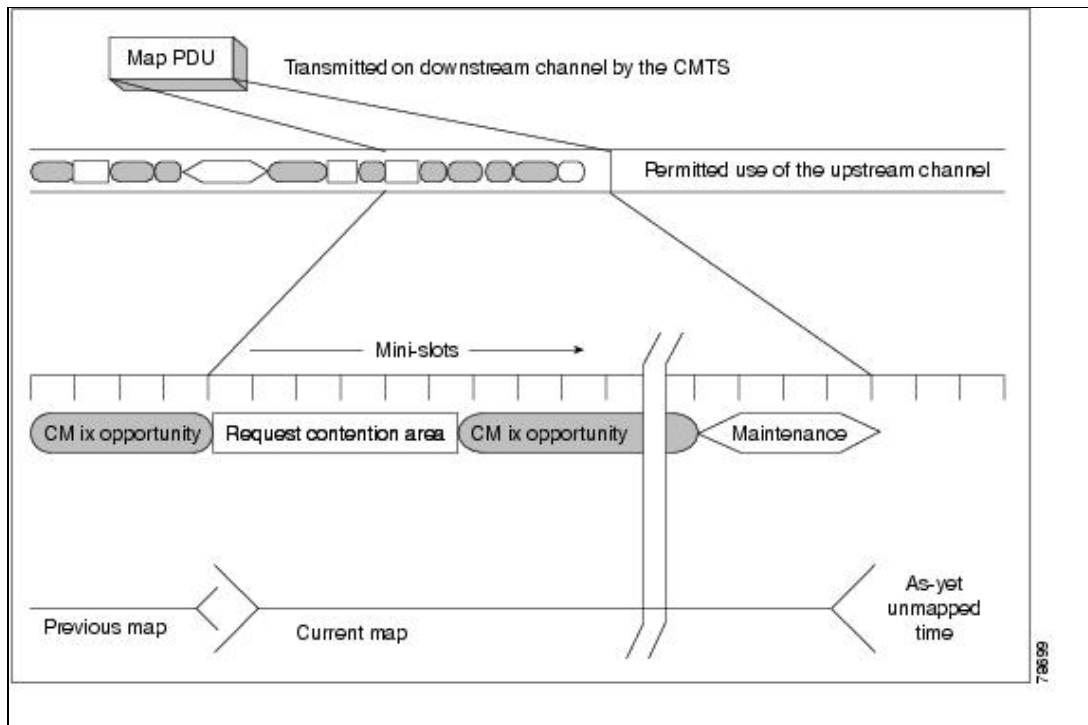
Map PDU

Transmitted on downstream channel by the CMTS

Permitted use of the upstream channel

Mini-slots

CM ix opportunity

Request contention area

CM ix opportunity

Maintenance

Previous map

Current map

As-yet unmapped time

79699